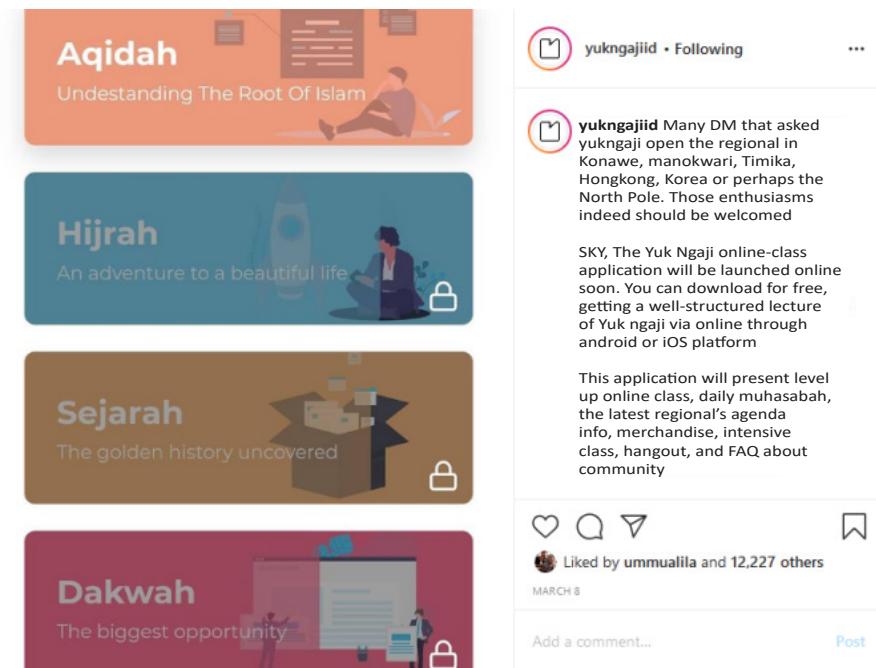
Aqidah
Undestanding The Root Of Islam

Hijrah
An adventure to a beautiful life

Sejarah
The golden history uncovered

Dakwah
The biggest opportunity

yukngajiid • Following

yukngajiid Many DM that asked yukngaji open the regional in Konawe, manokwari, Timika, Hongkong, Korea or perhaps the North Pole. Those enthusiasms indeed should be welcomed

SKY, The Yuk Ngaji online-class application will be launched online soon. You can download for free, getting a well-structured lecture of Yuk ngaji via online through android or iOS platform

This application will present level up online class, daily muhasabah, the latest regional's agenda info, merchandise, intensive class, hangout, and FAQ about community

Liked by ummualila and 12,227 others
MARCH 8

Add a comment...
Post